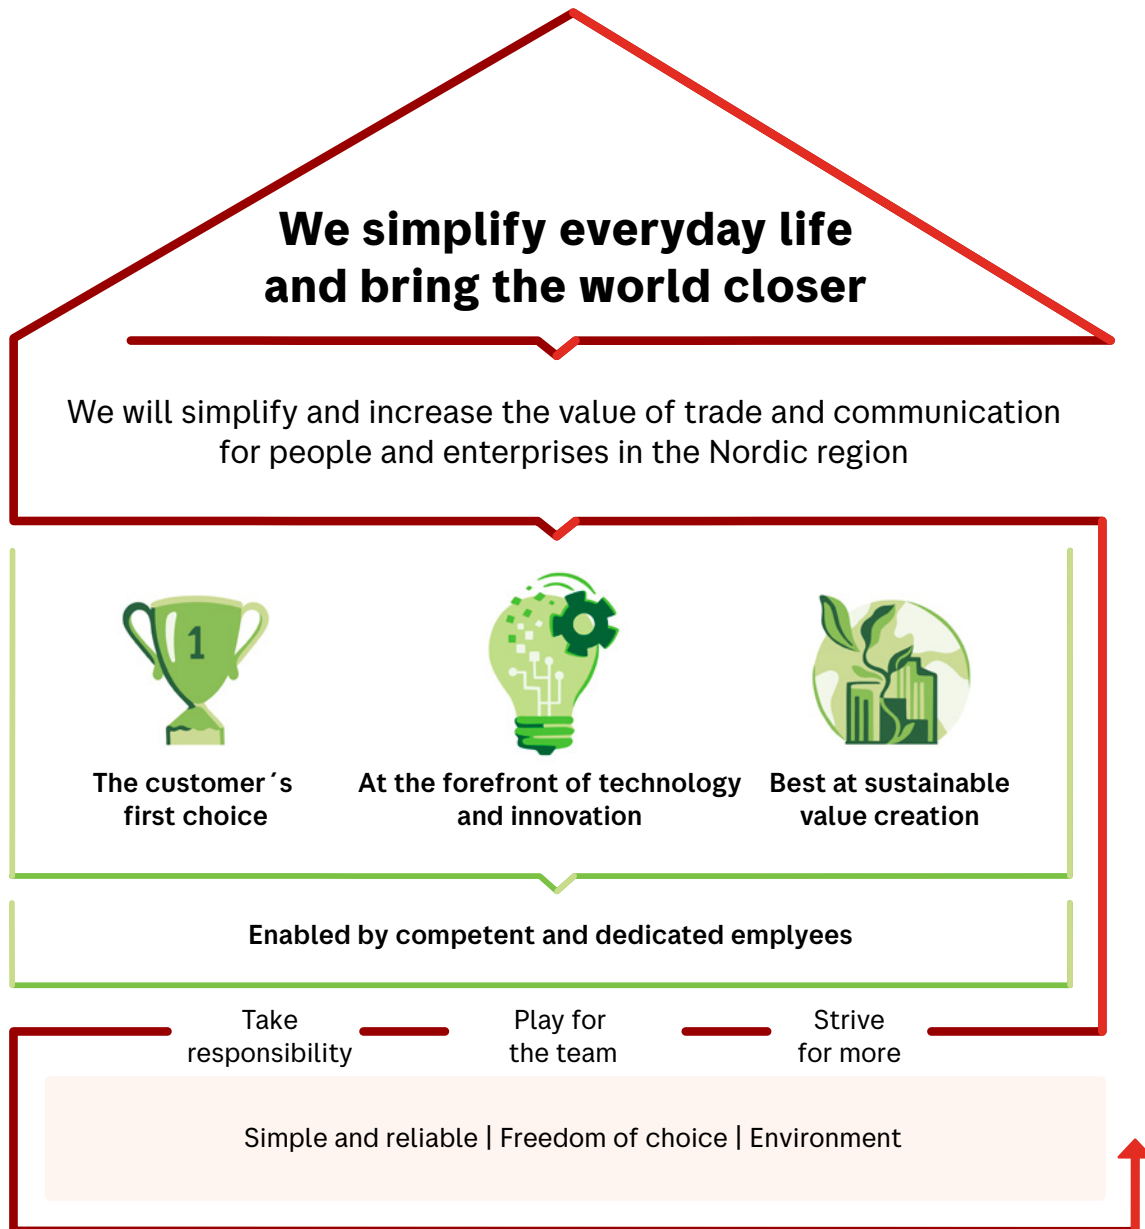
We simplify everyday life and bring the world closer

We will simplify and increase the value of trade and communication for people and enterprises in the Nordic region

1

The customer´s first choice

At the forefront of technology and innovation

Best at sustainable value creation

Enabled by competent and dedicated emplyees

Take responsibility

Play for the team

Strive for more

Simple and reliable | Freedom of choice | Environment